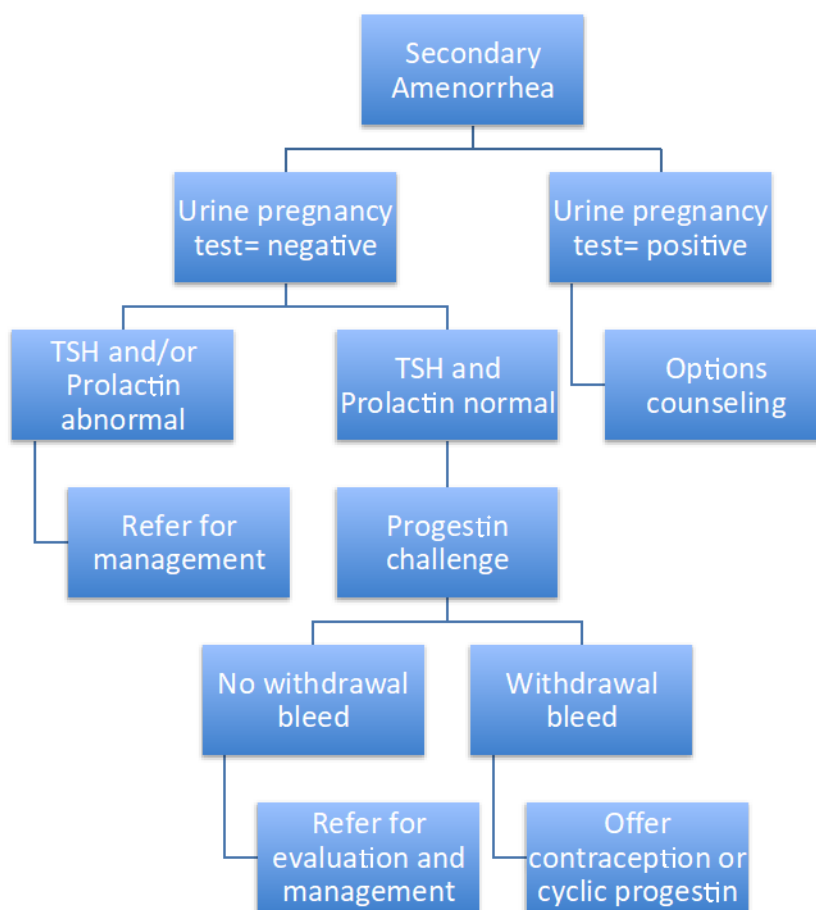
Secondary Amenorrhea

Urine pregnancy test= negative

Urine pregnancy test= positive

TSH and/or Prolactin abnormal

TSH and Prolactin normal

Options counseling

Refer for management

Progestin challenge

No withdrawal bleed

Withdrawal bleed

Refer for evaluation and management

Offer contraception or cyclic progestin